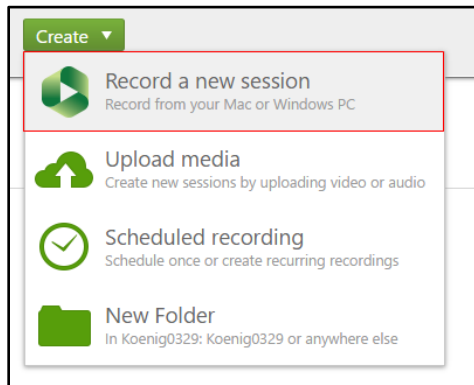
Create ▼

Record a new session
Record from your Mac or Windows PC

Upload media
Create new sessions by uploading video or audio

Scheduled recording
Schedule once or create recurring recordings

New Folder
In Koenig0329: Koenig0329 or anywhere else